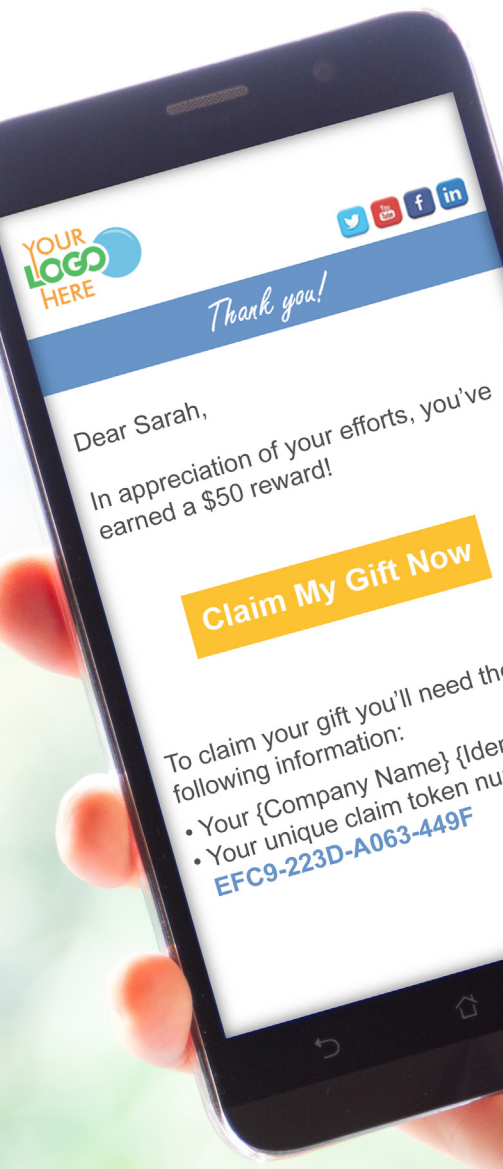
YOUR LOGO HERE

You Tube f in

Thank you!

Dear Sarah,

In appreciation of your efforts, you've earned a $50 reward!

Claim My Gift Now

To claim your gift you'll need th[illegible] following information:

• Your {Company Name} {Ide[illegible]
• Your unique claim token nu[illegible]
EFC9-223D-A063-449F